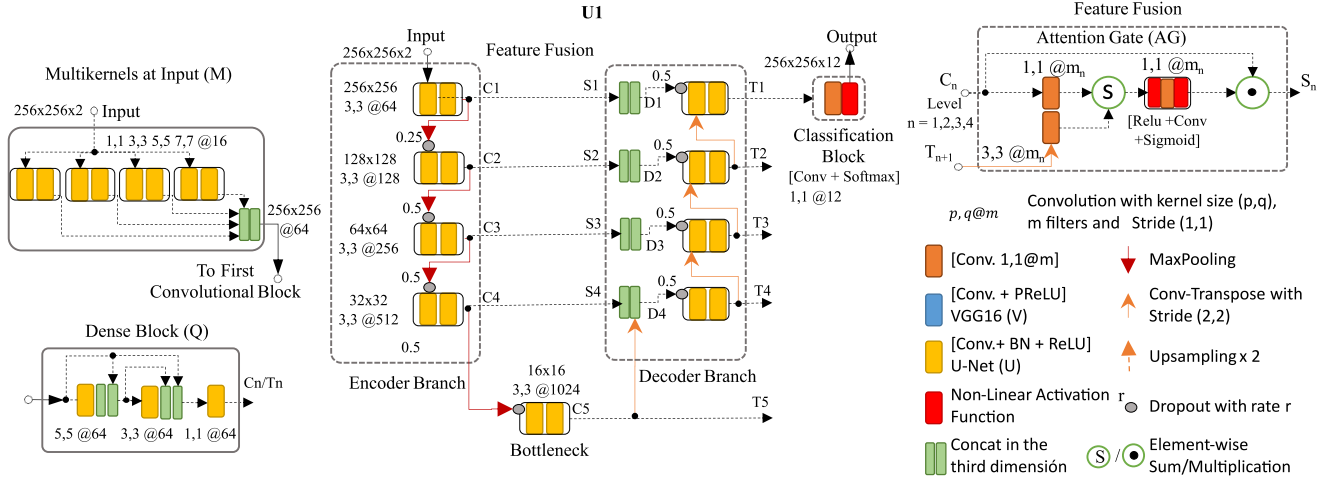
Multikernels at Input (M)

256x256x2 Input

1,1 3,3 5,5 7,7 @16

256x256 @64

To First Convolutional Block

Dense Block (Q)

Cn/Tn

5,5 @64 3,3 @64 1,1 @64

U1

Input

256x256x2

Feature Fusion

256x256 3,3 @64

C1

0.25

128x128 3,3 @128

C2

0.5

64x64 3,3 @256

C3

0.5

32x32 3,3 @512

C4

0.5

Encoder Branch

16x16 3,3 @1024

C5

Bottleneck

S1 S2 S3 S4

0.5 D1 0.5 D2 0.5 D3 0.5 D4

T1 T2 T3 T4 T5

Decoder Branch

Output

256x256x12

Classification Block

[Conv + Softmax] 1,1 @12

Feature Fusion

Attention Gate (AG)

$C_n$ Level n = 1,2,3,4

1,1 @$m_n$

S

1,1 @$m_n$

[Relu +Conv +Sigmoid]

$S_n$

$T_{n+1}$

3,3 @$m_n$

$p, q@m$ Convolution with kernel size (p,q), m filters and Stride (1,1)

[Conv. 1,1@m]

MaxPooling

[Conv. + PReLU] VGG16 (V)

Conv-Transpose with Stride (2,2)

[Conv.+ BN + ReLU] U-Net (U)

Upsampling x 2

Non-Linear Activation Function

r Dropout with rate r

Concat in the third dimensión

S / Element-wise Sum/Multiplication